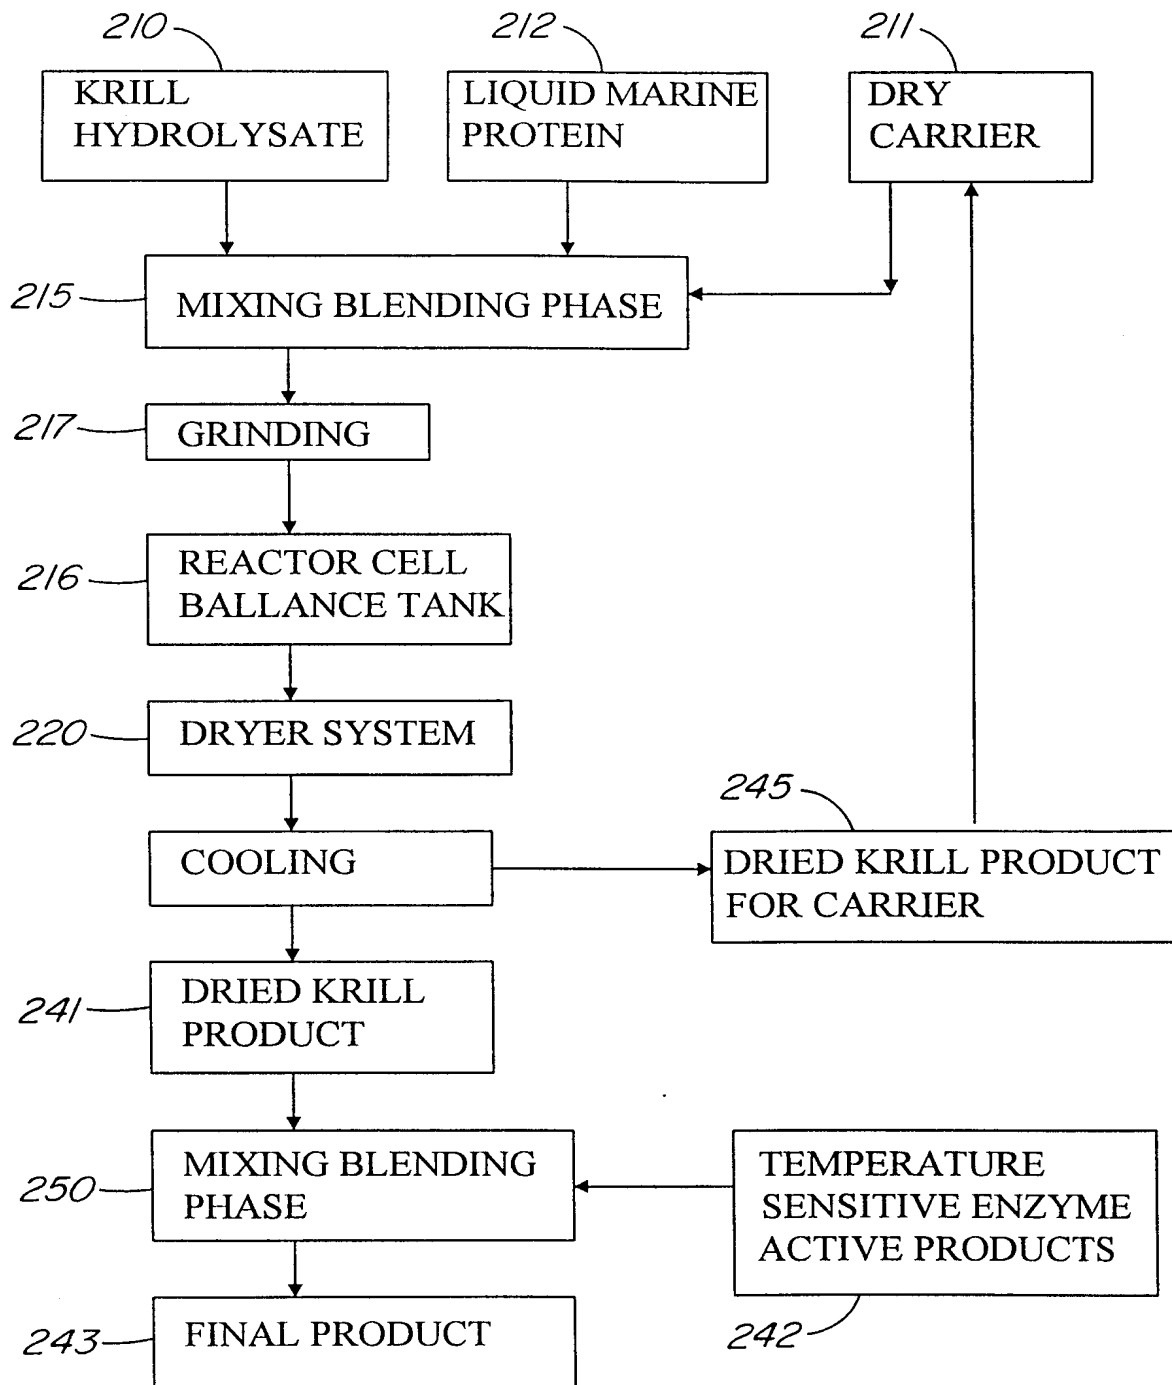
210
KRILL HYDROLYSATE

212
LIQUID MARINE PROTEIN

211
DRY CARRIER

215
MIXING BLENDING PHASE

217
GRINDING

216
REACTOR CELL BALLANCE TANK

220
DRYER SYSTEM

COOLING

245
DRIED KRILL PRODUCT FOR CARRIER

241
DRIED KRILL PRODUCT

250
MIXING BLENDING PHASE

TEMPERATURE SENSITIVE ENZYME ACTIVE PRODUCTS
242

243
FINAL PRODUCT